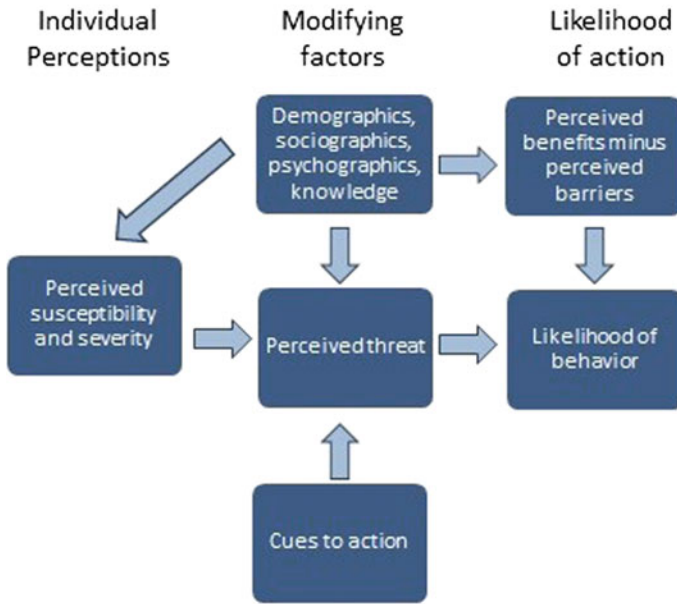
Individual Perceptions

Modifying factors

Likelihood of action

Demographics, sociographics, psychographics, knowledge

Perceived benefits minus perceived barriers

Perceived susceptibility and severity

Perceived threat

Likelihood of behavior

Cues to action